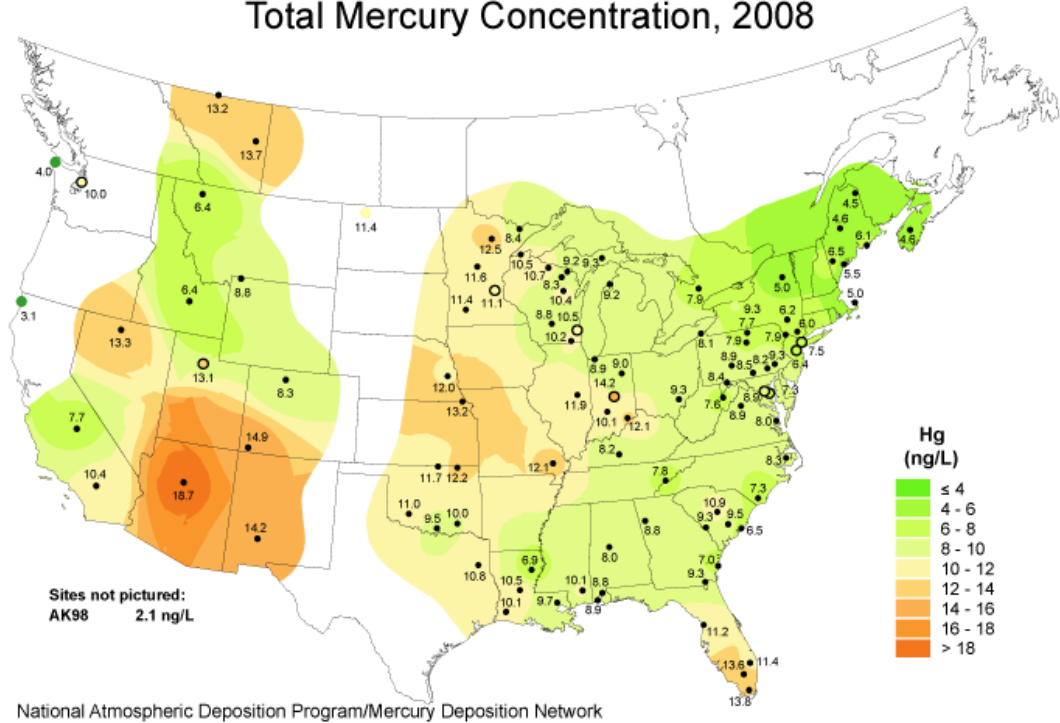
Total Mercury Concentration, 2008

4.0
10.0
3.1
13.2
13.7
6.4
6.4
8.8
13.3
13.1
8.3
7.7
10.4
18.7
14.9
14.2
11.4
12.5
8.4
11.6
10.5
9.2
9.3
10.7
8.3
10.4
11.4
11.1
9.2
8.8
10.5
10.2
12.0
13.2
8.9
9.0
14.2
11.9
10.1
12.1
11.7
12.2
12.1
8.2
11.0
9.5
10.0
6.9
10.8
10.5
10.1
10.1
8.8
9.7
8.9
8.0
8.8
7.8
4.5
4.6
6.1
4.6
6.5
5.5
5.0
5.0
7.9
9.3
6.2
8.0
7.7
8.1
7.9
7.9
7.5
8.9
8.2
9.3
6.4
8.5
8.4
7.3
9.3
7.6
8.9
8.9
8.0
8.3
7.3
10.9
9.3
9.5
6.5
7.0
9.3
11.2
13.6
11.4
13.8

Hg
(ng/L)
≤ 4
4 - 6
6 - 8
8 - 10
10 - 12
12 - 14
14 - 16
16 - 18
> 18

Sites not pictured:
AK98 2.1 ng/L

National Atmospheric Deposition Program/Mercury Deposition Network